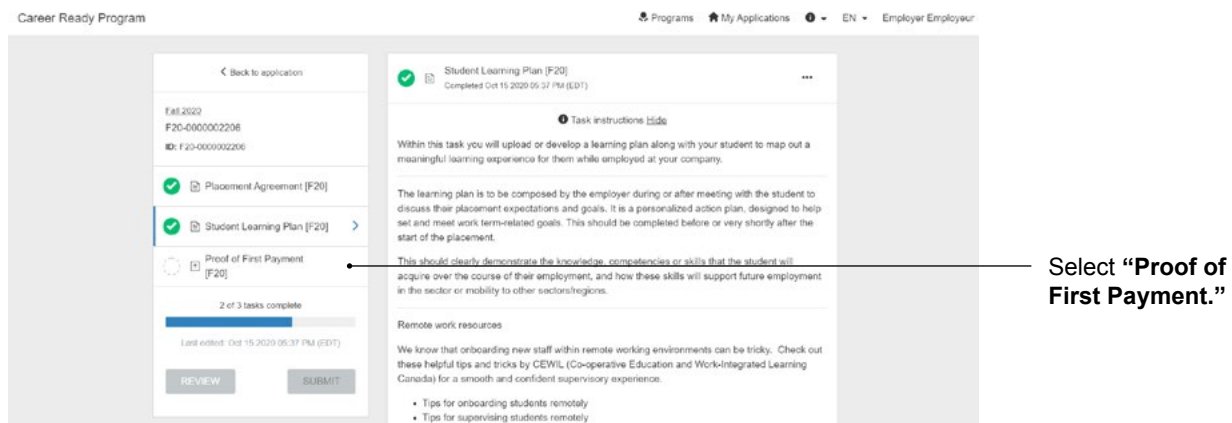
Career Ready Program

Programs My Applications EN Employer Employeur

< Back to application

Fall 2020
F20-0000002208
ID: F20-0000002206

Placement Agreement [F20]

Student Learning Plan [F20]

Proof of First Payment [F20]

2 of 3 tasks complete

Last edited: Oct 15 2020 05:37 PM (EDT)

REVIEW

SUBMIT

Student Learning Plan [F20]
Completed Oct 15 2020 05:37 PM (EDT)

...

Task instructions Hide

Within this task you will upload or develop a learning plan along with your student to map out a meaningful learning experience for them while employed at your company.

The learning plan is to be composed by the employer during or after meeting with the student to discuss their placement expectations and goals. It is a personalized action plan, designed to help set and meet work term-related goals. This should be completed before or very shortly after the start of the placement.

This should clearly demonstrate the knowledge, competencies or skills that the student will acquire over the course of their employment, and how these skills will support future employment in the sector or mobility to other sectors/regions.

Remote work resources

We know that onboarding new staff within remote working environments can be tricky. Check out these helpful tips and tricks by CEWIL (Co-operative Education and Work-Integrated Learning Canada) for a smooth and confident supervisory experience.

• Tips for onboarding students remotely
• Tips for supervising students remotely

Select **"Proof of First Payment."**